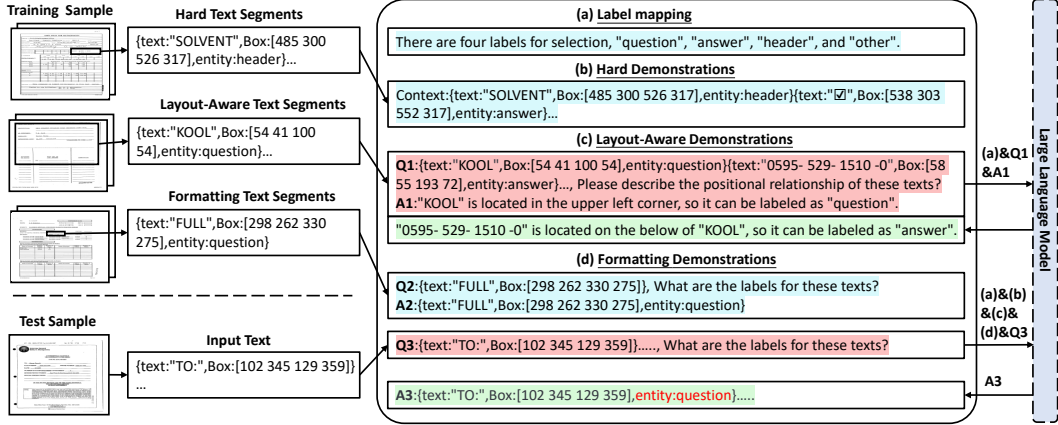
Training Sample

Hard Text Segments
{text:"SOLVENT",Box:[485 300 526 317],entity:header}...

Layout-Aware Text Segments
{text:"KOOL",Box:[54 41 100 54],entity:question}...

Formatting Text Segments
{text:"FULL",Box:[298 262 330 275],entity:question}

Test Sample

Input Text
{text:"TO:",Box:[102 345 129 359]}
...

(a) Label mapping
There are four labels for selection, "question", "answer", "header", and "other".

(b) Hard Demonstrations
Context:{text:"SOLVENT",Box:[485 300 526 317],entity:header}{text:"☑",Box:[538 303 552 317],entity:answer}...

(c) Layout-Aware Demonstrations
Q1:{text:"KOOL",Box:[54 41 100 54],entity:question}{text:"0595- 529- 1510 -0",Box:[58 55 193 72],entity:answer}..., Please describe the positional relationship of these texts?
A1:"KOOL" is located in the upper left corner, so it can be labeled as "question".

"0595- 529- 1510 -0" is located on the below of "KOOL", so it can be labeled as "answer".

(d) Formatting Demonstrations
Q2:{text:"FULL",Box:[298 262 330 275]}, What are the labels for these texts?
A2:{text:"FULL",Box:[298 262 330 275],entity:question}

Q3:{text:"TO:",Box:[102 345 129 359]}....., What are the labels for these texts?

A3:{text:"TO:",Box:[102 345 129 359],entity:question}.....

(a)&Q1 &A1

(a)&(b) &(c)& (d)&Q3

A3

Large Language Model